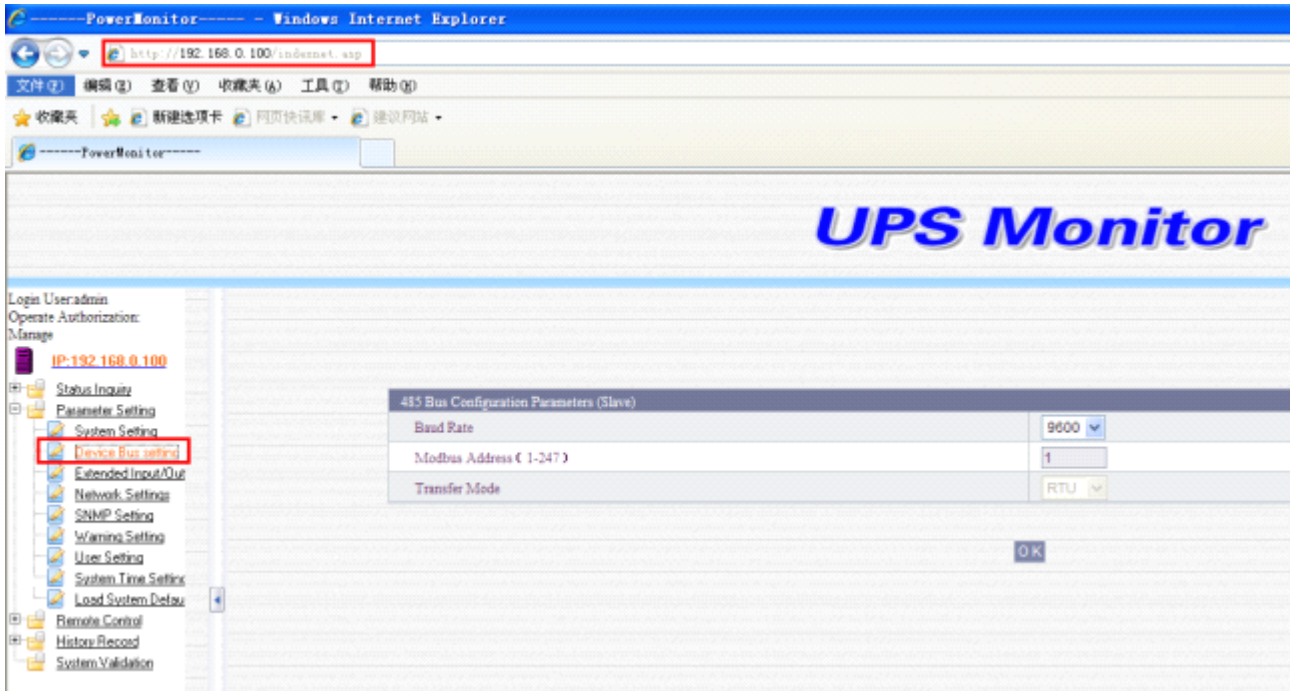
------PowerMonitor------ - Windows Internet Explorer

http://192.168.0.100/indexnet.asp

文件(F) 编辑(E) 查看(V) 收藏夹(A) 工具(T) 帮助(H)

收藏夹 新建选项卡 网页快讯库 建议网站

------PowerMonitor------

UPS Monitor

Login User:admin
Operate Authorization: Manage

IP:192.168.0.100

Status Inquiry
Parameter Setting
System Setting
Device Bus setting
Extended Input/Out
Network Settings
SNMP Setting
Warning Setting
User Setting
System Time Setting
Load System Defau
Remote Control
History Record
System Validation

485 Bus Configuration Parameters (Slave)

| Baud Rate | 9600 |
|---|---|
| Modbus Address（1-247） | 1 |
| Transfer Mode | RTU |

OK